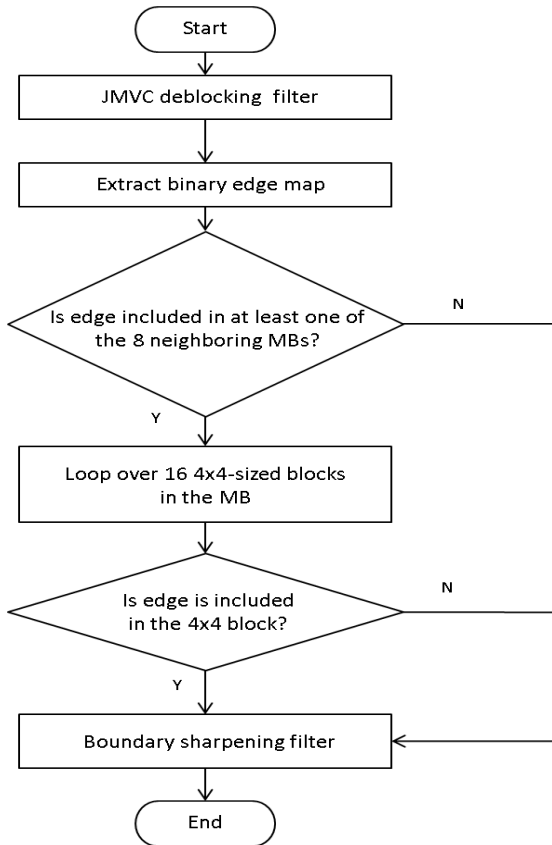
Start

JMVC deblocking filter

Extract binary edge map

Is edge included in at least one of the 8 neighboring MBs?

N

Y

Loop over 16 4x4-sized blocks in the MB

Is edge is included in the 4x4 block?

N

Y

Boundary sharpening filter

End